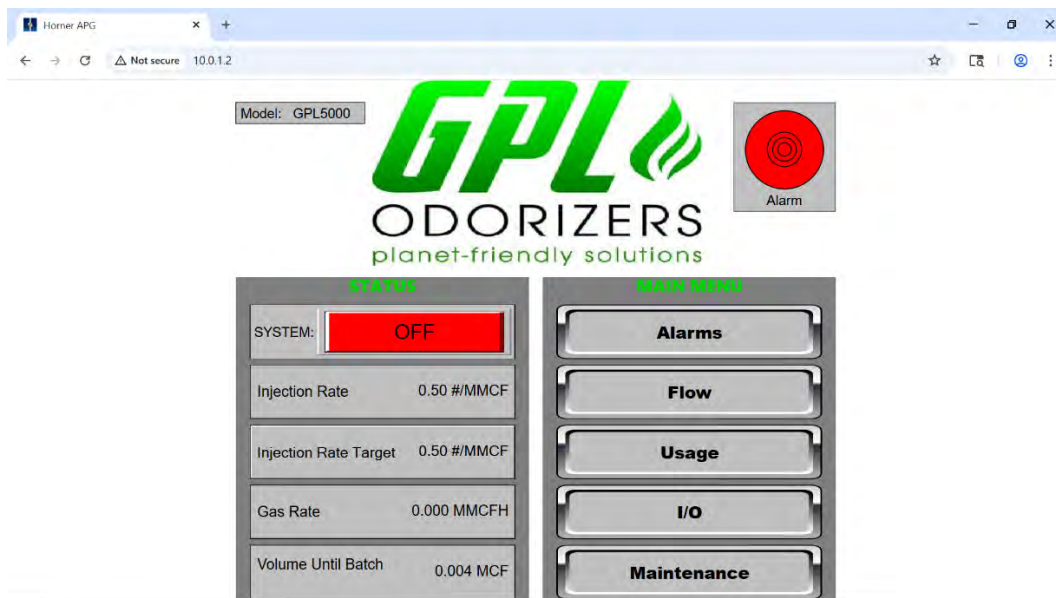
Horner APG

Not secure 10.0.1.2

Model: GPL5000

GPL

ODORIZERS

planet-friendly solutions

Alarm

STATUS

SYSTEM: OFF

Injection Rate 0.50 #/MMCF

Injection Rate Target 0.50 #/MMCF

Gas Rate 0.000 MMCFH

Volume Until Batch 0.004 MCF

MAIN MENU

Alarms

Flow

Usage

I/O

Maintenance